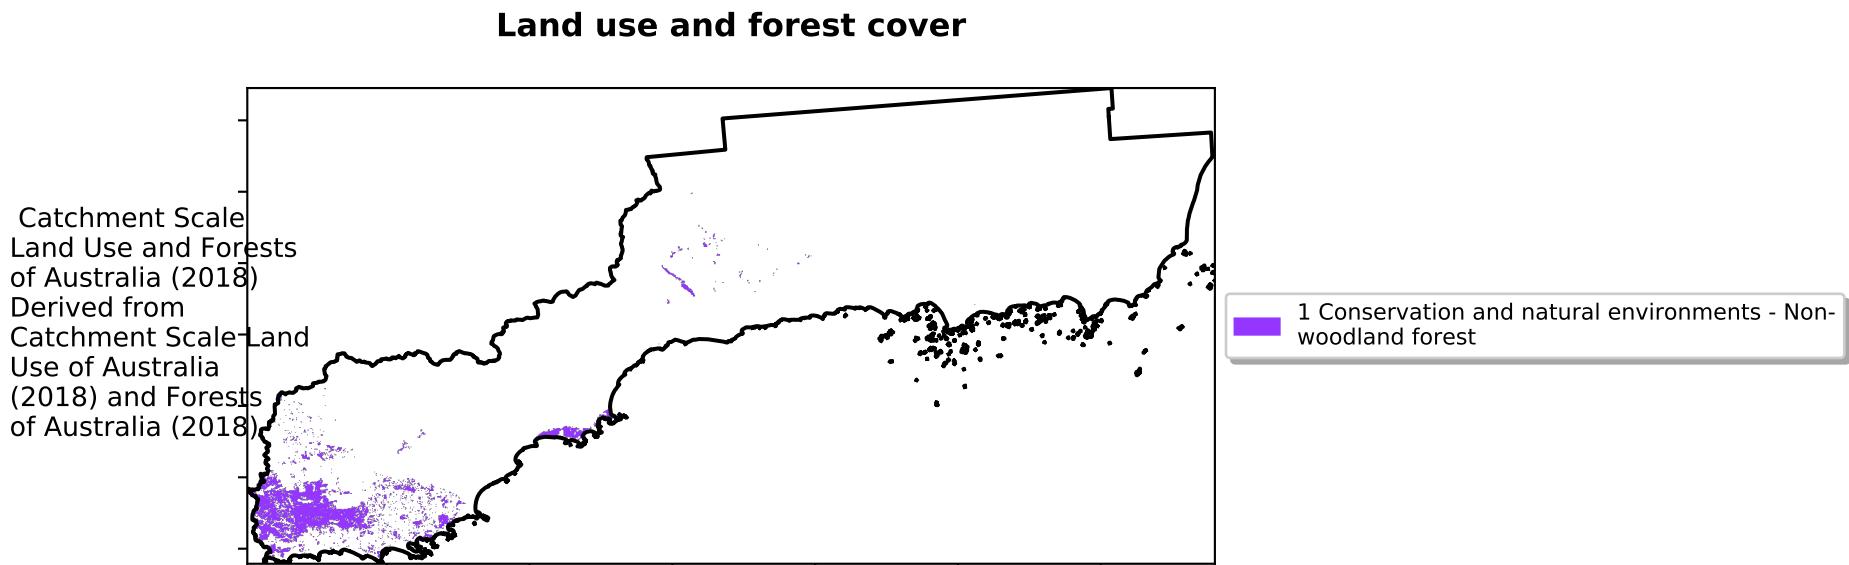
Land use and forest cover

Catchment Scale Land Use and Forests of Australia (2018) Derived from Catchment Scale Land Use of Australia (2018) and Forests of Australia (2018)

1 Conservation and natural environments - Non-woodland forest